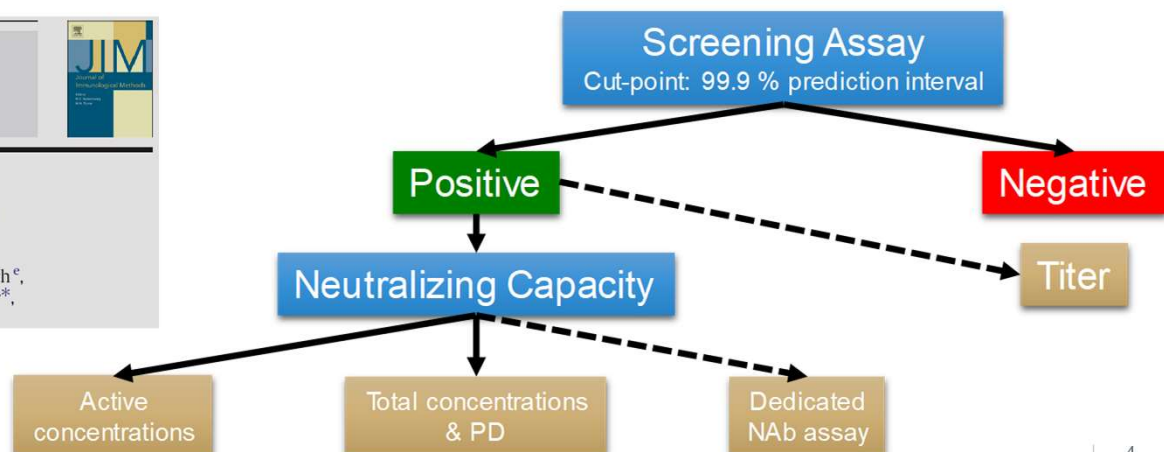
JIM
Journal of Immunological Methods

h$^{e}$,
$^{*}$,

Screening Assay
Cut-point: 99.9 % prediction interval

Positive

Negative

Neutralizing Capacity

Titer

Active concentrations

Total concentrations & PD

Dedicated NAb assay

4